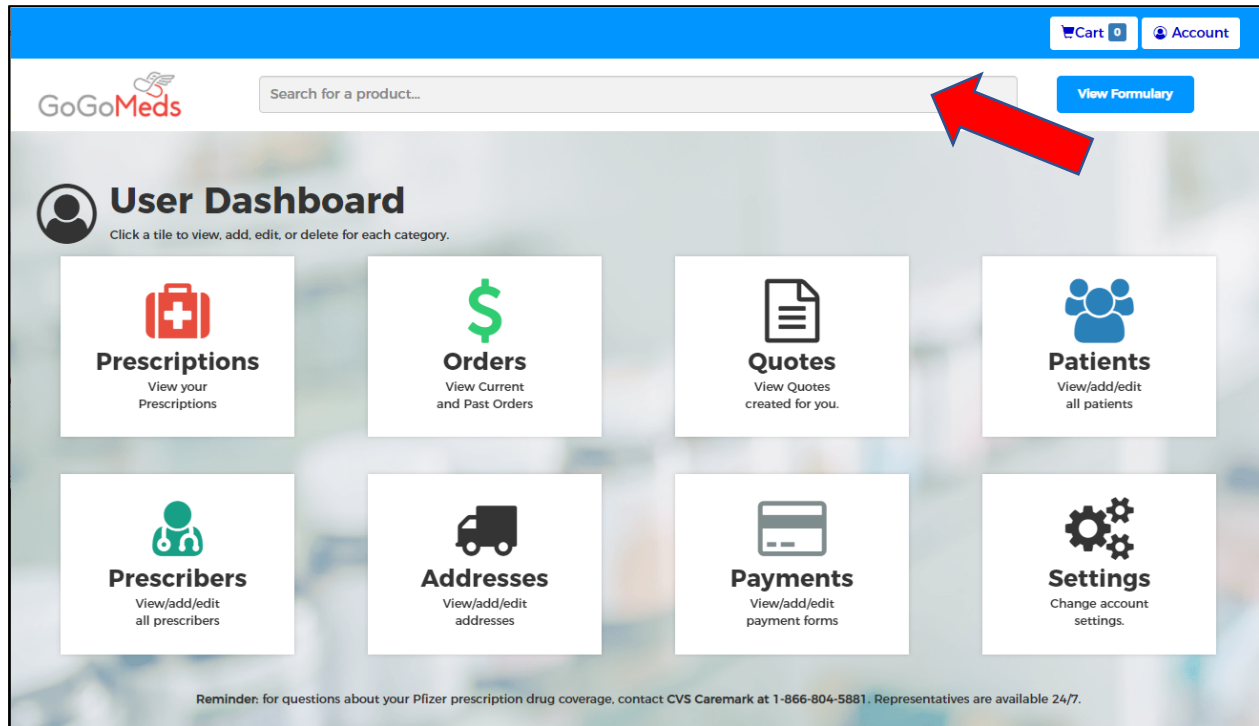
Cart 0 Account

GoGoMeds

Search for a product...

View Formulary

User Dashboard

Click a tile to view, add, edit, or delete for each category.

Prescriptions
View your Prescriptions

Orders
View Current and Past Orders

Quotes
View Quotes created for you.

Patients
View/add/edit all patients

Prescribers
View/add/edit all prescribers

Addresses
View/add/edit addresses

Payments
View/add/edit payment forms

Settings
Change account settings.

Reminder: for questions about your Pfizer prescription drug coverage, contact CVS Caremark at 1-866-804-5881. Representatives are available 24/7.